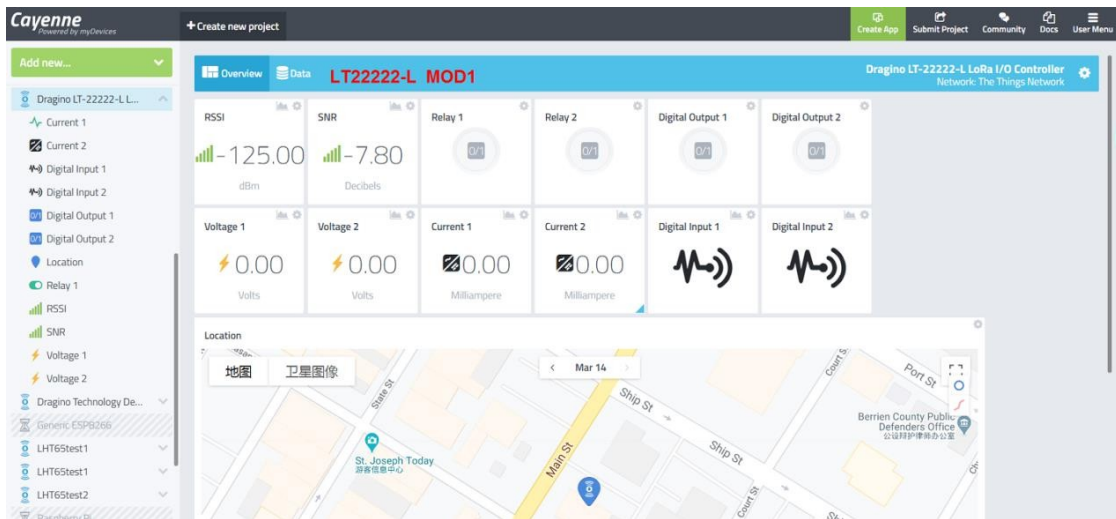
Cayenne
Powered by myDevices

+ Create new project

Create App
Submit Project
Community
Docs
User Menu

Add new...

Dragino LT-22222-L L...
Current 1
Current 2
Digital Input 1
Digital Input 2
Digital Output 1
Digital Output 2
Location
Relay 1
RSSI
SNR
Voltage 1
Voltage 2
Dragino Technology De...
Generic ESP8266
LHT65test1
LHT65test1
LHT65test2
Raspberry Pi

Overview
Data
LT22222-L MOD1

Dragino LT-22222-L LoRa I/O Controller
Network: The Things Network

RSSI
-125.00
dBm

SNR
-7.80
Decibels

Relay 1
0/1

Relay 2
0/1

Digital Output 1
0/1

Digital Output 2
0/1

Voltage 1
0.00
Volts

Voltage 2
0.00
Volts

Current 1
0.00
Milliampere

Current 2
0.00
Milliampere

Digital Input 1

Digital Input 2

Location

地图
卫星图像

Mar 14

State St
Ship St
Ship St
Main St
Port St
Court St
Court St
Berrien County Public Defenders Office
公设辩护律师办公室
St. Joseph Today
游客信息中心